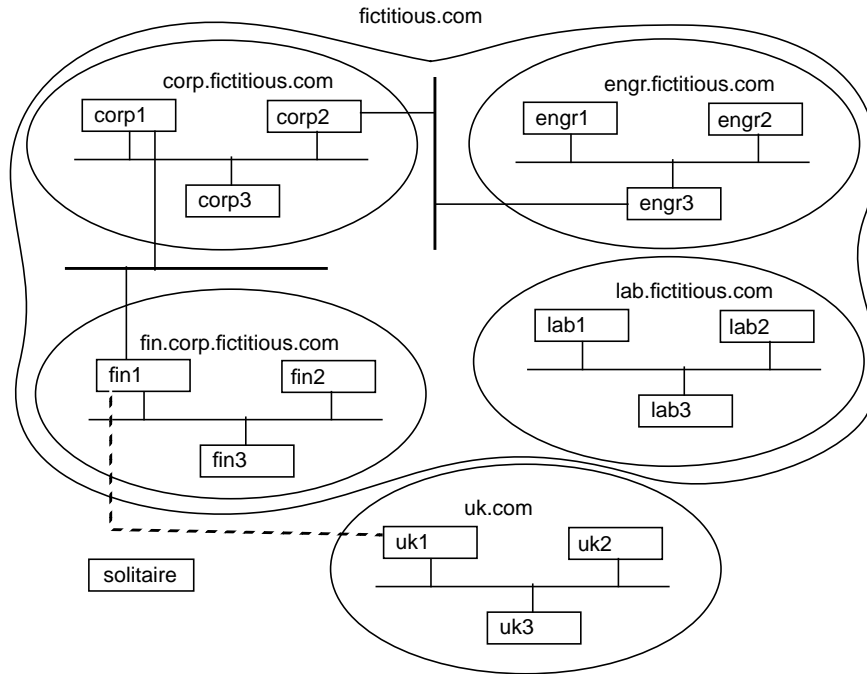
fictitious.com

corp.fictitious.com

corp1

corp2

corp3

engr.fictitious.com

engr1

engr2

engr3

lab.fictitious.com

lab1

lab2

lab3

fin.corp.fictitious.com

fin1

fin2

fin3

uk.com

uk1

uk2

uk3

solitaire